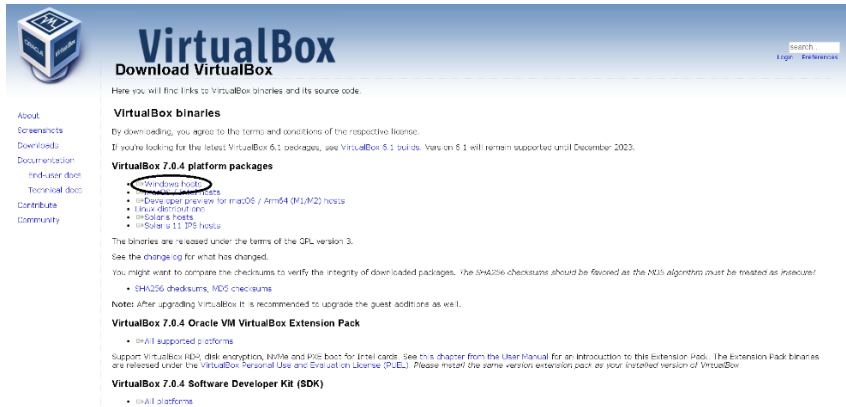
VirtualBox

search...

Login Preferences

Download VirtualBox

Here you will find links to VirtualBox binaries and its source code.

About
Screenshots
Downloads
Documentation
End-user docs
Technical docs
Contribute
Community

VirtualBox binaries

By downloading, you agree to the terms and conditions of the respective license.

If you're looking for the latest VirtualBox 6.1 packages, see VirtualBox 6.1 builds. Version 6.1 will remain supported until December 2023.

VirtualBox 7.0.4 platform packages

- ⇨Windows hosts
- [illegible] hosts
- ⇨Developer preview for macOS / Arm64 (M1/M2) hosts
- Linux distributions
- ⇨Solaris hosts
- ⇨Solaris 11 IPS hosts

The binaries are released under the terms of the GPL version 3.

See the changelog for what has changed.

You might want to compare the checksums to verify the integrity of downloaded packages. The SHA256 checksums should be favored as the MD5 algorithm must be treated as insecure!

- SHA256 checksums, MD5 checksums

Note: After upgrading VirtualBox it is recommended to upgrade the guest additions as well.

VirtualBox 7.0.4 Oracle VM VirtualBox Extension Pack

- ⇨All supported platforms

Support VirtualBox RDP, disk encryption, NVMe and PXE boot for Intel cards. See this chapter from the User Manual for an introduction to this Extension Pack. The Extension Pack binaries are released under the VirtualBox Personal Use and Evaluation License (PUEL). Please install the same version extension pack as your installed version of VirtualBox.

VirtualBox 7.0.4 Software Developer Kit (SDK)

- ⇨All platforms